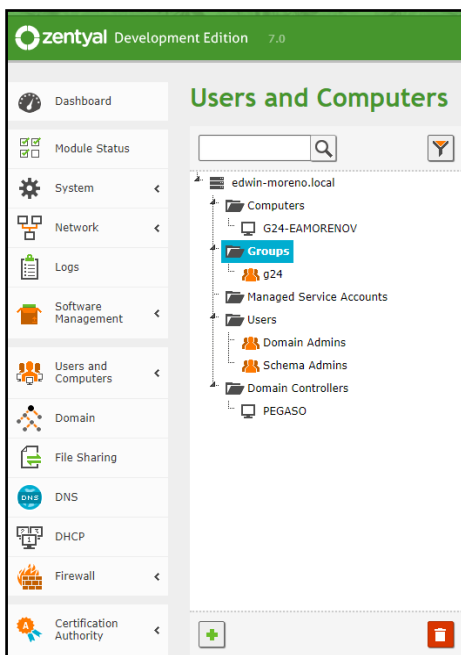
zentyal Development Edition 7.0

Dashboard

Module Status

System

Network

Logs

Software Management

Users and Computers

Domain

File Sharing

DNS

DHCP

Firewall

Certification Authority

Users and Computers

edwin-moreno.local

Computers

G24-EAMORENOV

Groups

g24

Managed Service Accounts

Users

Domain Admins

Schema Admins

Domain Controllers

PEGASO